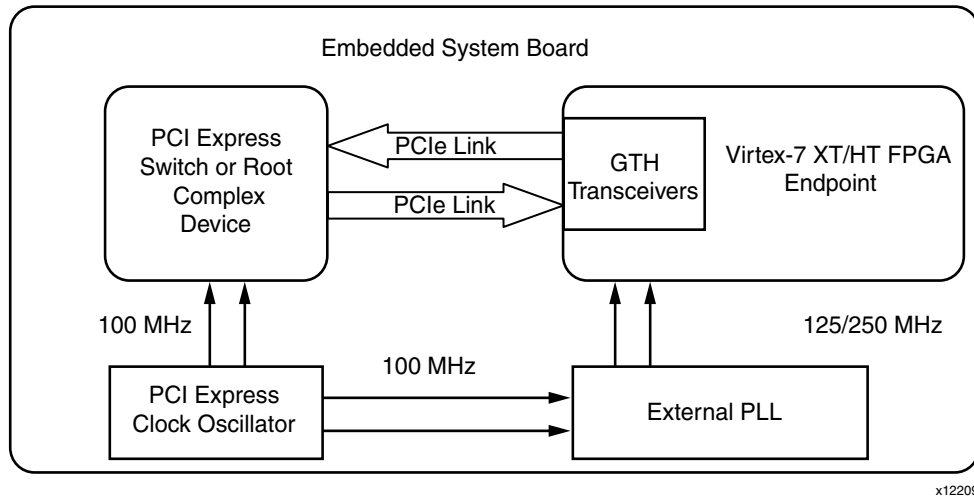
Embedded System Board

PCI Express Switch or Root Complex Device

PCIe Link

PCIe Link

GTH Transceivers

Virtex-7 XT/HT FPGA Endpoint

100 MHz

125/250 MHz

100 MHz

PCI Express Clock Oscillator

External PLL

x1220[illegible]